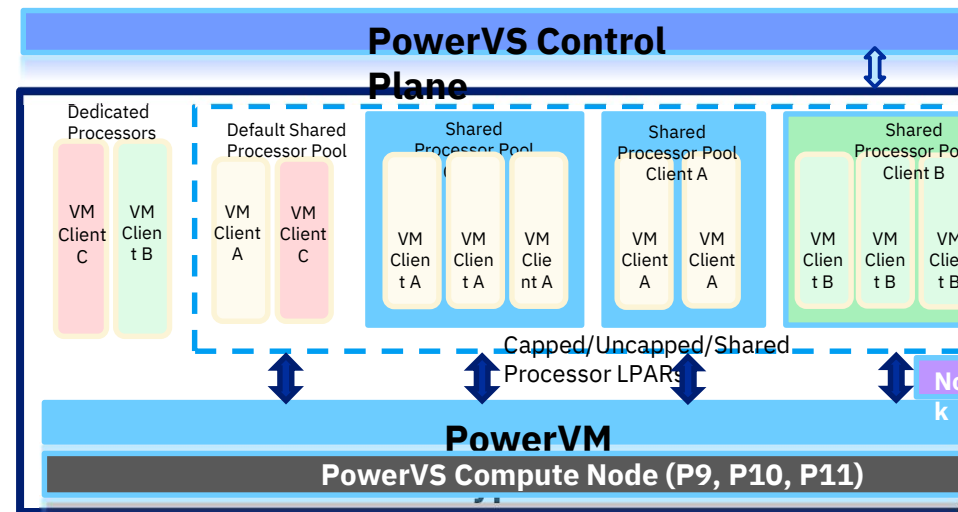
PowerVS Control Plane

Dedicated Processors

VM Client C

VM Client B

Default Shared Processor Pool

VM Client A

VM Client C

Shared Processor Pool

VM Client A

VM Client A

VM Client A

Shared Processor Pool Client A

VM Client A

VM Client A

Shared Processor Po Client B

VM Client B

VM Client B

VM Clie t B

Capped/Uncapped/Shared Processor LPARs

No k

PowerVM

PowerVS Compute Node (P9, P10, P11)